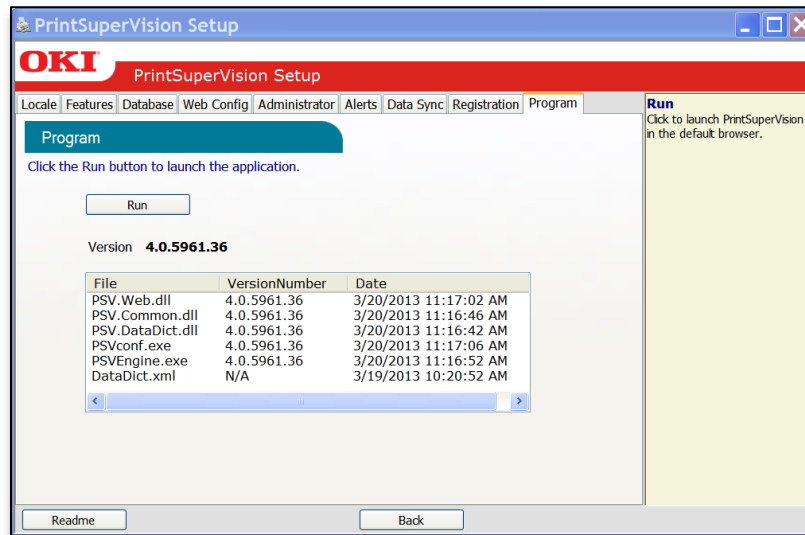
PrintSuperVision Setup

OKI PrintSuperVision Setup

Locale | Features | Database | Web Config | Administrator | Alerts | Data Sync | Registration | Program

Program

Click the Run button to launch the application.

Run

Version 4.0.5961.36

| File | VersionNumber | Date |
|---|---|---|
| PSV.Web.dll | 4.0.5961.36 | 3/20/2013 11:17:02 AM |
| PSV.Common.dll | 4.0.5961.36 | 3/20/2013 11:16:46 AM |
| PSV.DataDict.dll | 4.0.5961.36 | 3/20/2013 11:16:42 AM |
| PSVconf.exe | 4.0.5961.36 | 3/20/2013 11:17:06 AM |
| PSVEngine.exe | 4.0.5961.36 | 3/20/2013 11:16:52 AM |
| DataDict.xml | N/A | 3/19/2013 10:20:52 AM |

Run
Click to launch PrintSuperVision in the default browser.

Readme

Back